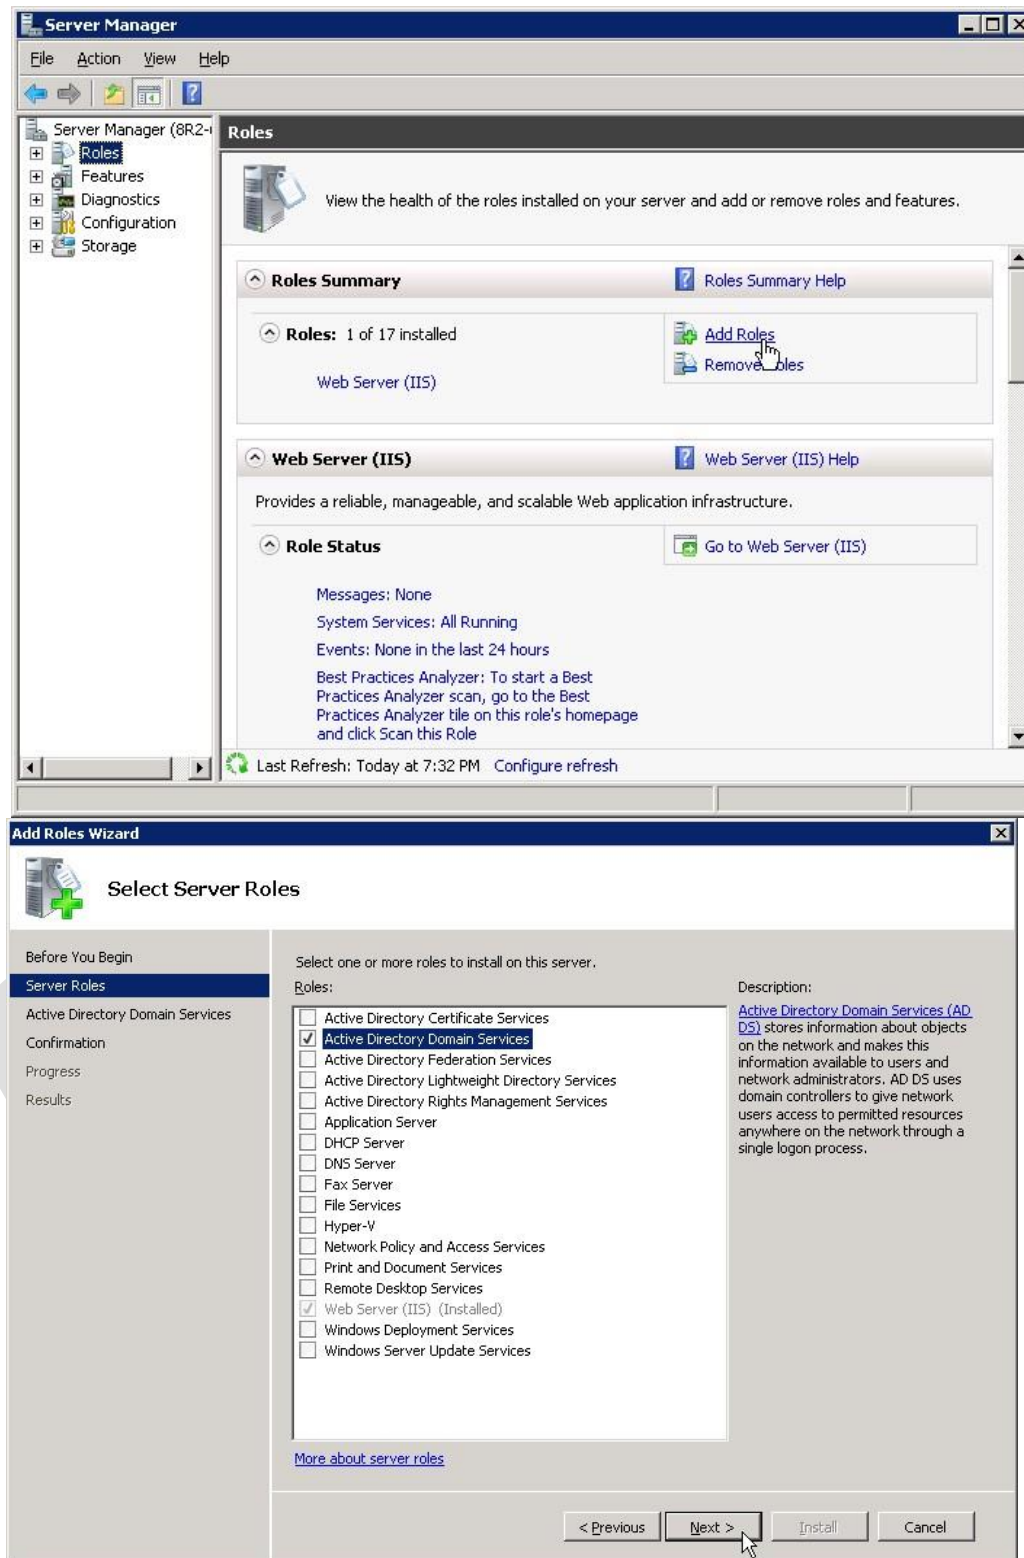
Server Manager

File Action View Help

Server Manager (8R2-

Roles
Features
Diagnostics
Configuration
Storage

Roles

View the health of the roles installed on your server and add or remove roles and features.

Roles Summary

Roles Summary Help

Roles: 1 of 17 installed

Web Server (IIS)

Add Roles
Remove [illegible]oles

Web Server (IIS)

Web Server (IIS) Help

Provides a reliable, manageable, and scalable Web application infrastructure.

Role Status

Go to Web Server (IIS)

Messages: None
System Services: All Running
Events: None in the last 24 hours
Best Practices Analyzer: To start a Best Practices Analyzer scan, go to the Best Practices Analyzer tile on this role's homepage and click Scan this Role

Last Refresh: Today at 7:32 PM Configure refresh

Add Roles Wizard

Select Server Roles

Before You Begin
Server Roles
Active Directory Domain Services
Confirmation
Progress
Results

Select one or more roles to install on this server.

Roles:

Active Directory Certificate Services
Active Directory Domain Services
Active Directory Federation Services
Active Directory Lightweight Directory Services
Active Directory Rights Management Services
Application Server
DHCP Server
DNS Server
Fax Server
File Services
Hyper-V
Network Policy and Access Services
Print and Document Services
Remote Desktop Services
Web Server (IIS) (Installed)
Windows Deployment Services
Windows Server Update Services

Description:

Active Directory Domain Services (AD DS) stores information about objects on the network and makes this information available to users and network administrators. AD DS uses domain controllers to give network users access to permitted resources anywhere on the network through a single logon process.

More about server roles

< Previous Next > Install Cancel